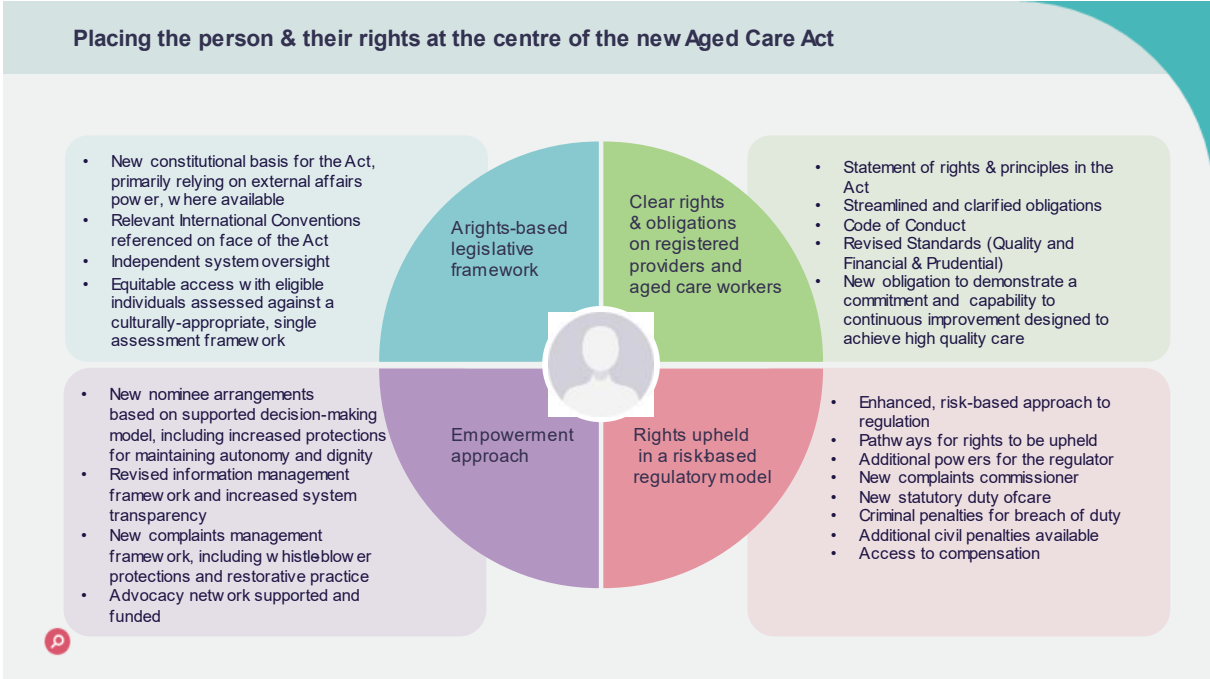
Placing the person & their rights at the centre of the new Aged Care Act

- New constitutional basis for the Act, primarily relying on external affairs power, where available
- Relevant International Conventions referenced on face of the Act
- Independent system oversight
- Equitable access with eligible individuals assessed against a culturally-appropriate, single assessment framework

A rights-based legislative framework

Clear rights & obligations on registered providers and aged care workers

- Statement of rights & principles in the Act
- Streamlined and clarified obligations
- Code of Conduct
- Revised Standards (Quality and Financial & Prudential)
- New obligation to demonstrate a commitment and capability to continuous improvement designed to achieve high quality care

- New nominee arrangements based on supported decision-making model, including increased protections for maintaining autonomy and dignity
- Revised information management framework and increased system transparency
- New complaints management framework, including whistleblower protections and restorative practice
- Advocacy network supported and funded

Empowerment approach

Rights upheld in a risk-based regulatory model

- Enhanced, risk-based approach to regulation
- Pathways for rights to be upheld
- Additional powers for the regulator
- New complaints commissioner
- New statutory duty ofcare
- Criminal penalties for breach of duty
- Additional civil penalties available
- Access to compensation